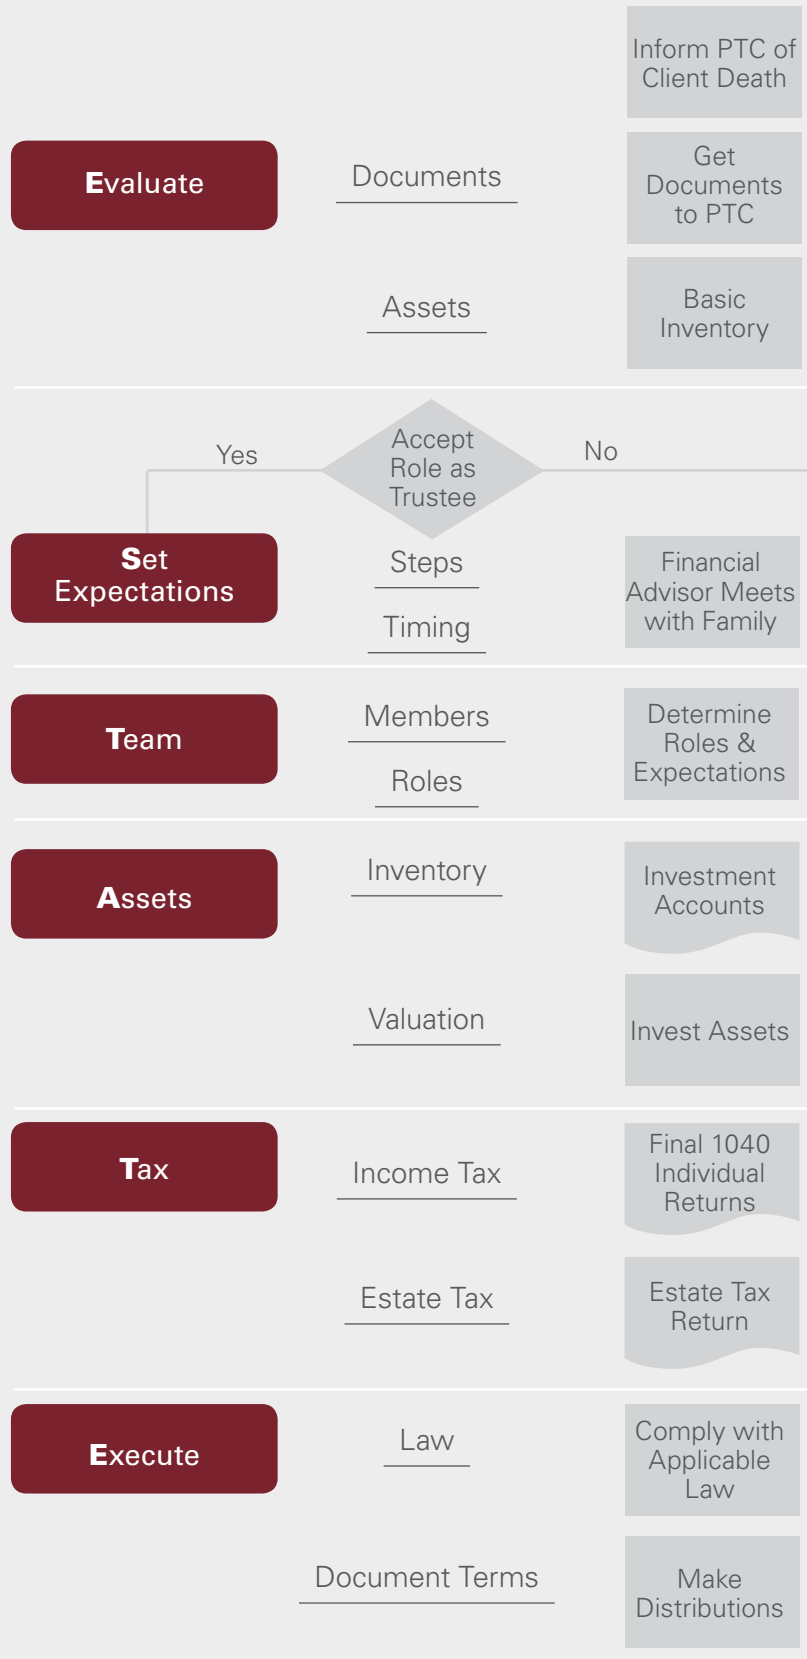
Inform PTC of Client Death

Evaluate

Documents

Get Documents to PTC

Assets

Basic Inventory

Yes

Accept Role as Trustee

No

Set Expectations

Steps

Timing

Financial Advisor Meets with Family

Team

Members

Roles

Determine Roles & Expectations

Assets

Inventory

Investment Accounts

Valuation

Invest Assets

Tax

Income Tax

Final 1040 Individual Returns

Estate Tax

Estate Tax Return

Execute

Law

Comply with Applicable Law

Document Terms

Make Distributions